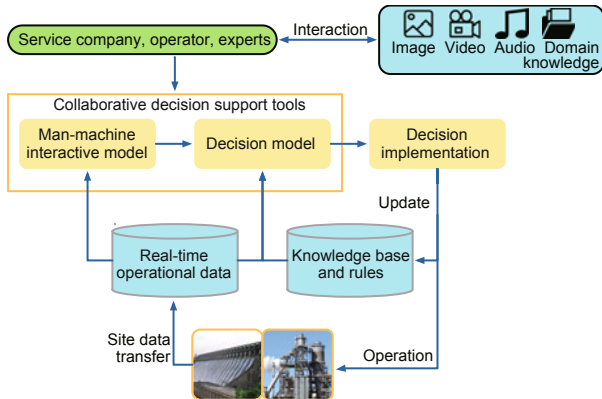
Service company, operator, experts

Interaction

Image Video Audio Domain knowledge

Collaborative decision support tools

Man-machine interactive model

Decision model

Decision implementation

Update

Real-time operational data

Knowledge base and rules

Site data transfer

Operation